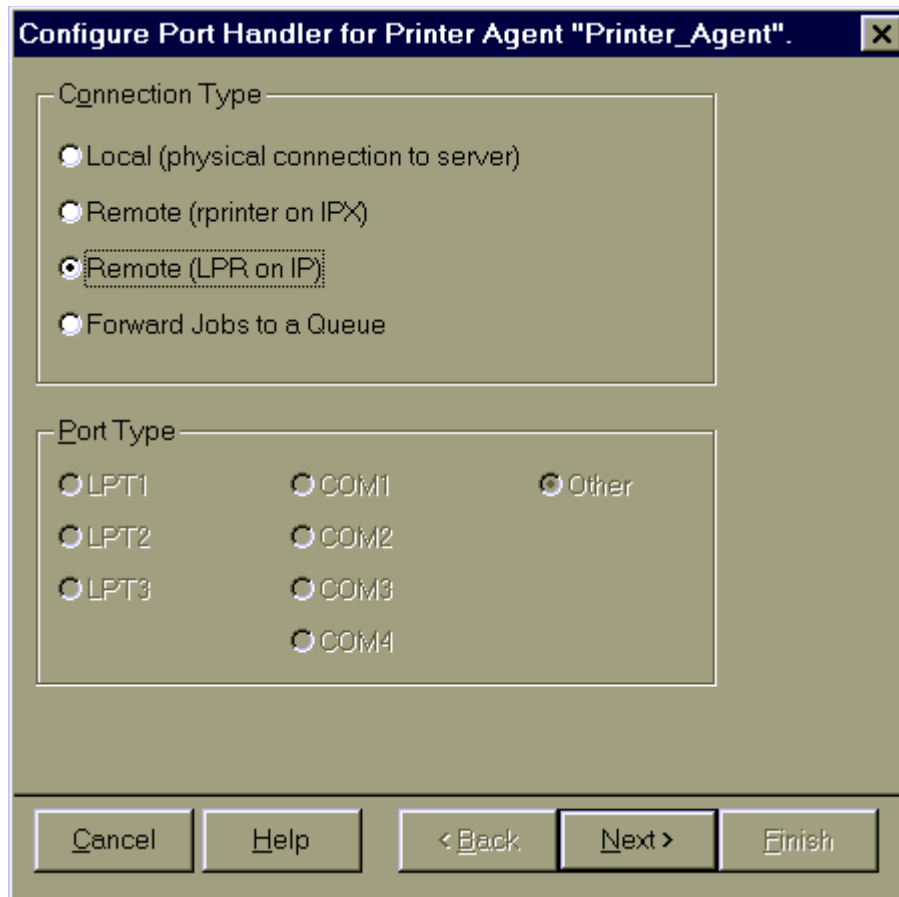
Configure Port Handler for Printer Agent "Printer_Agent".

Connection Type

Local (physical connection to server)

Remote (rprinter on IPX)

Remote (LPR on IP)

Forward Jobs to a Queue

Port Type

LPT1

COM1

Other

LPT2

COM2

LPT3

COM3

COM4

Cancel

Help

< Back

Next >

Finish